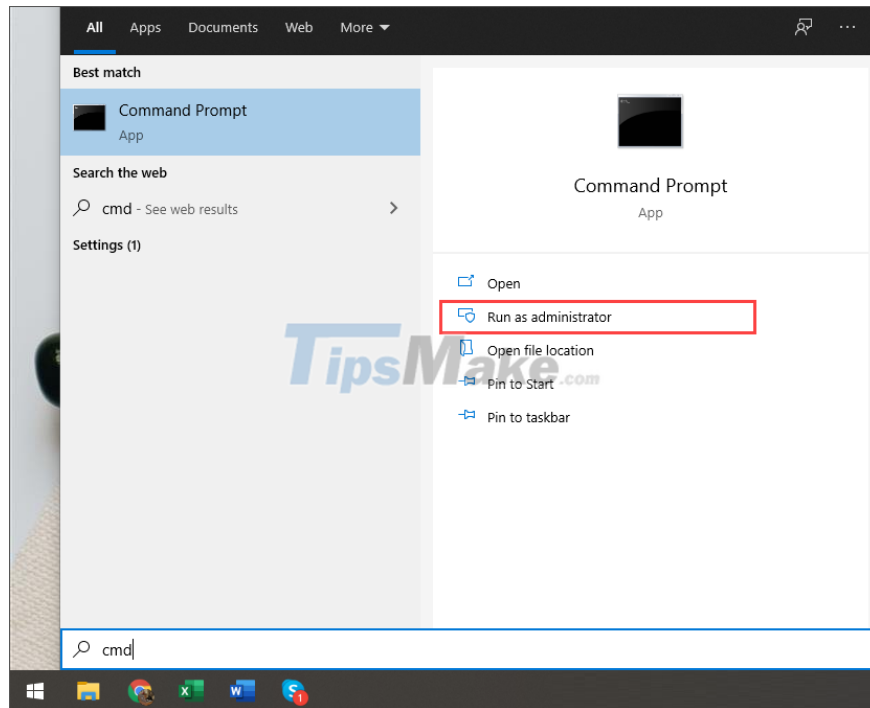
All Apps Documents Web More ▾ ···

Best match

Command Prompt
App

Search the web

cmd - See web results >

Settings (1)

Command Prompt
App

Open

Run as administrator

Open file location

Pin to Start

Pin to taskbar

TipsMake.com

cmd

1